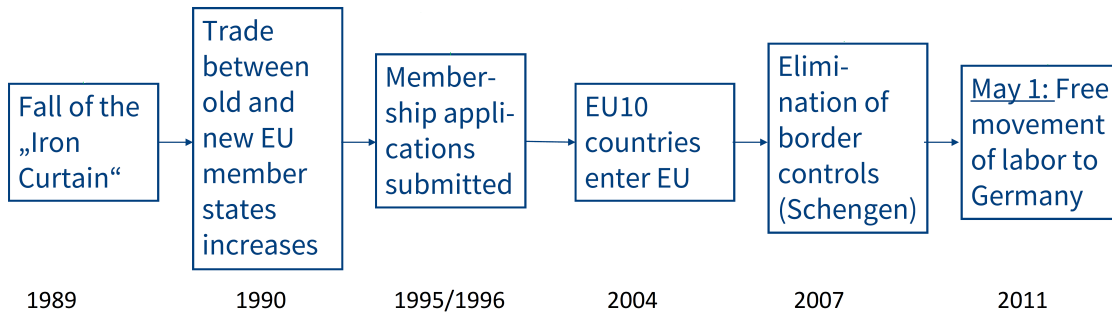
Fall of the „Iron Curtain“

Trade between old and new EU member states increases

Membership applications submitted

EU10 countries enter EU

Elimination of border controls (Schengen)

May 1: Free movement of labor to Germany

1989

1990

1995/1996

2004

2007

2011